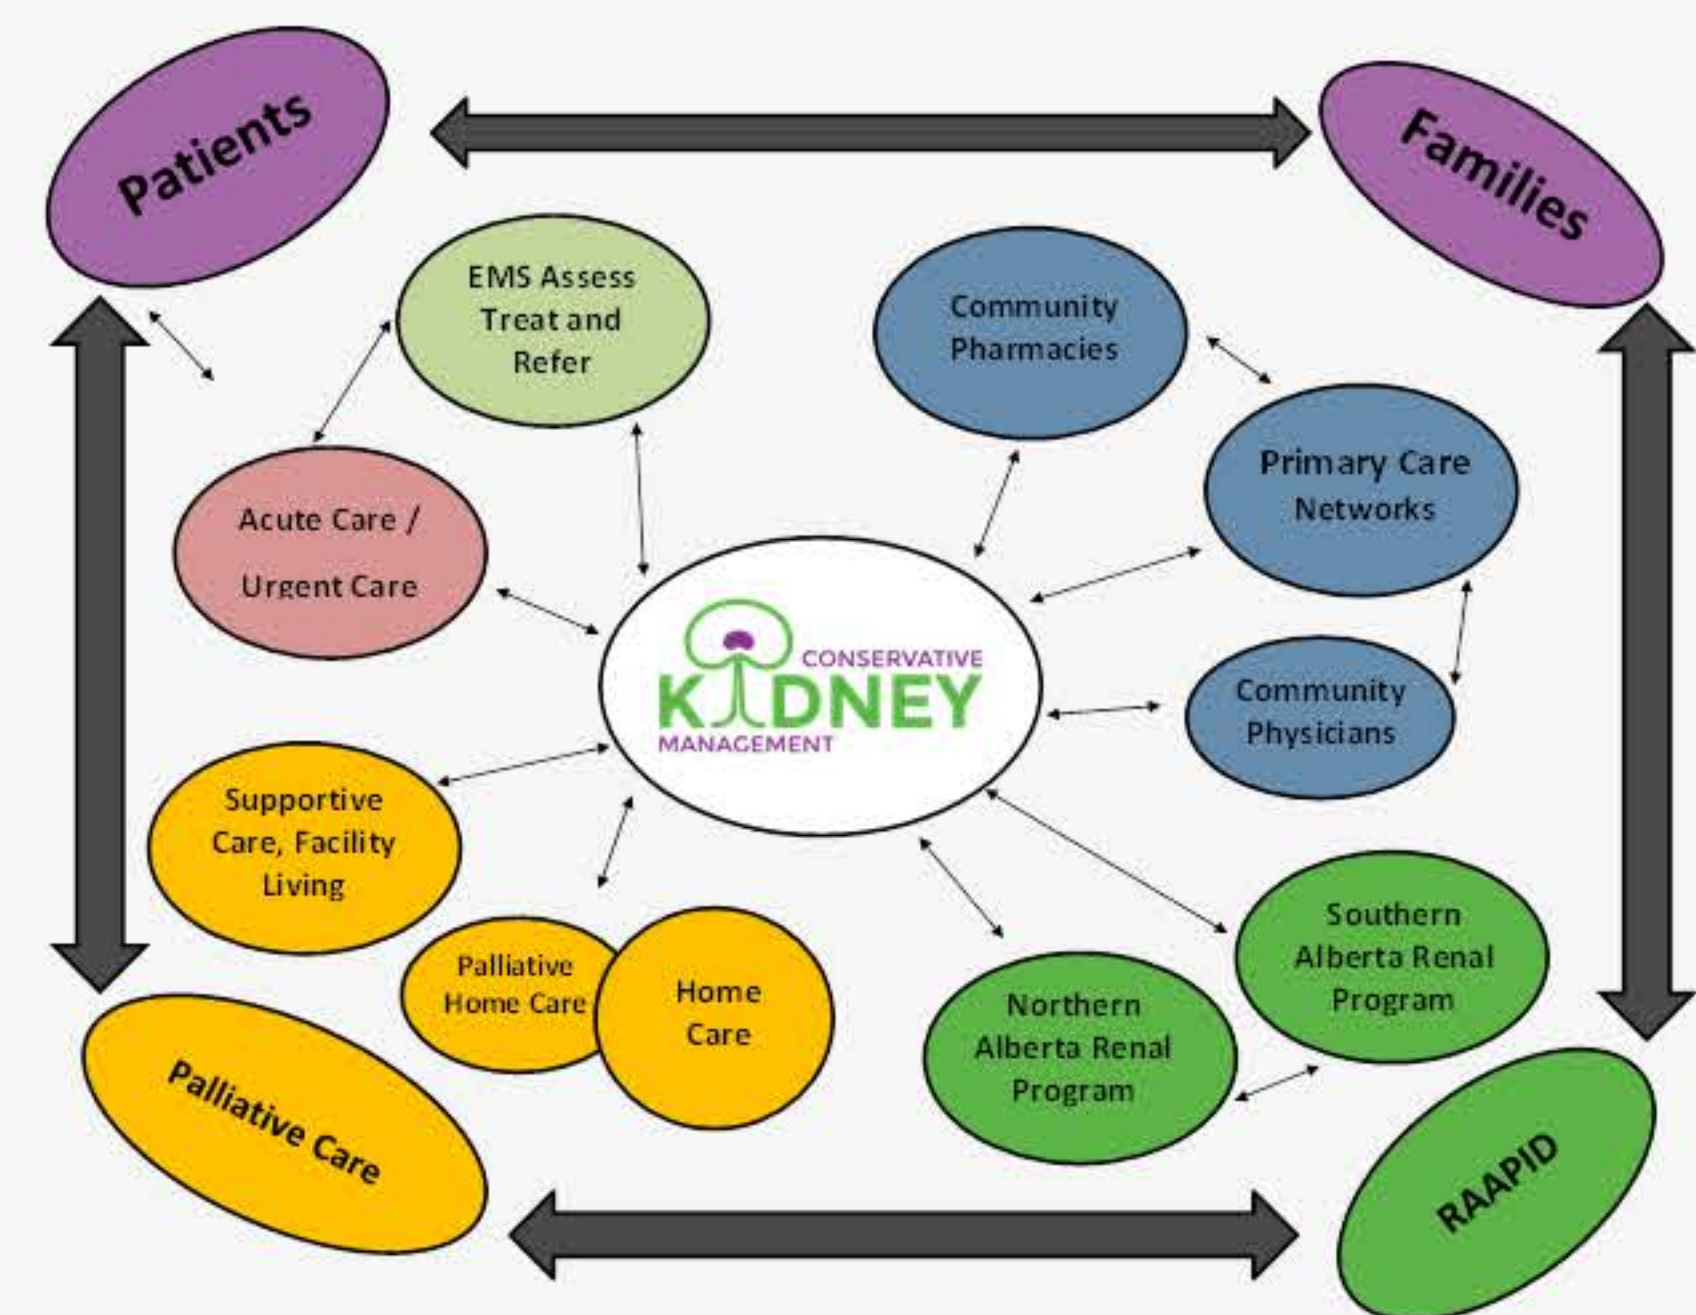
Patients

Families

EMS Assess Treat and Refer

Community Pharmacies

Primary Care Networks

Acute Care / Urgent Care

CONSERVATIVE KIDNEY MANAGEMENT

Community Physicians

Supportive Care, Facility Living

Palliative Home Care

Home Care

Southern Alberta Renal Program

Northern Alberta Renal Program

Palliative Care

RAAPID